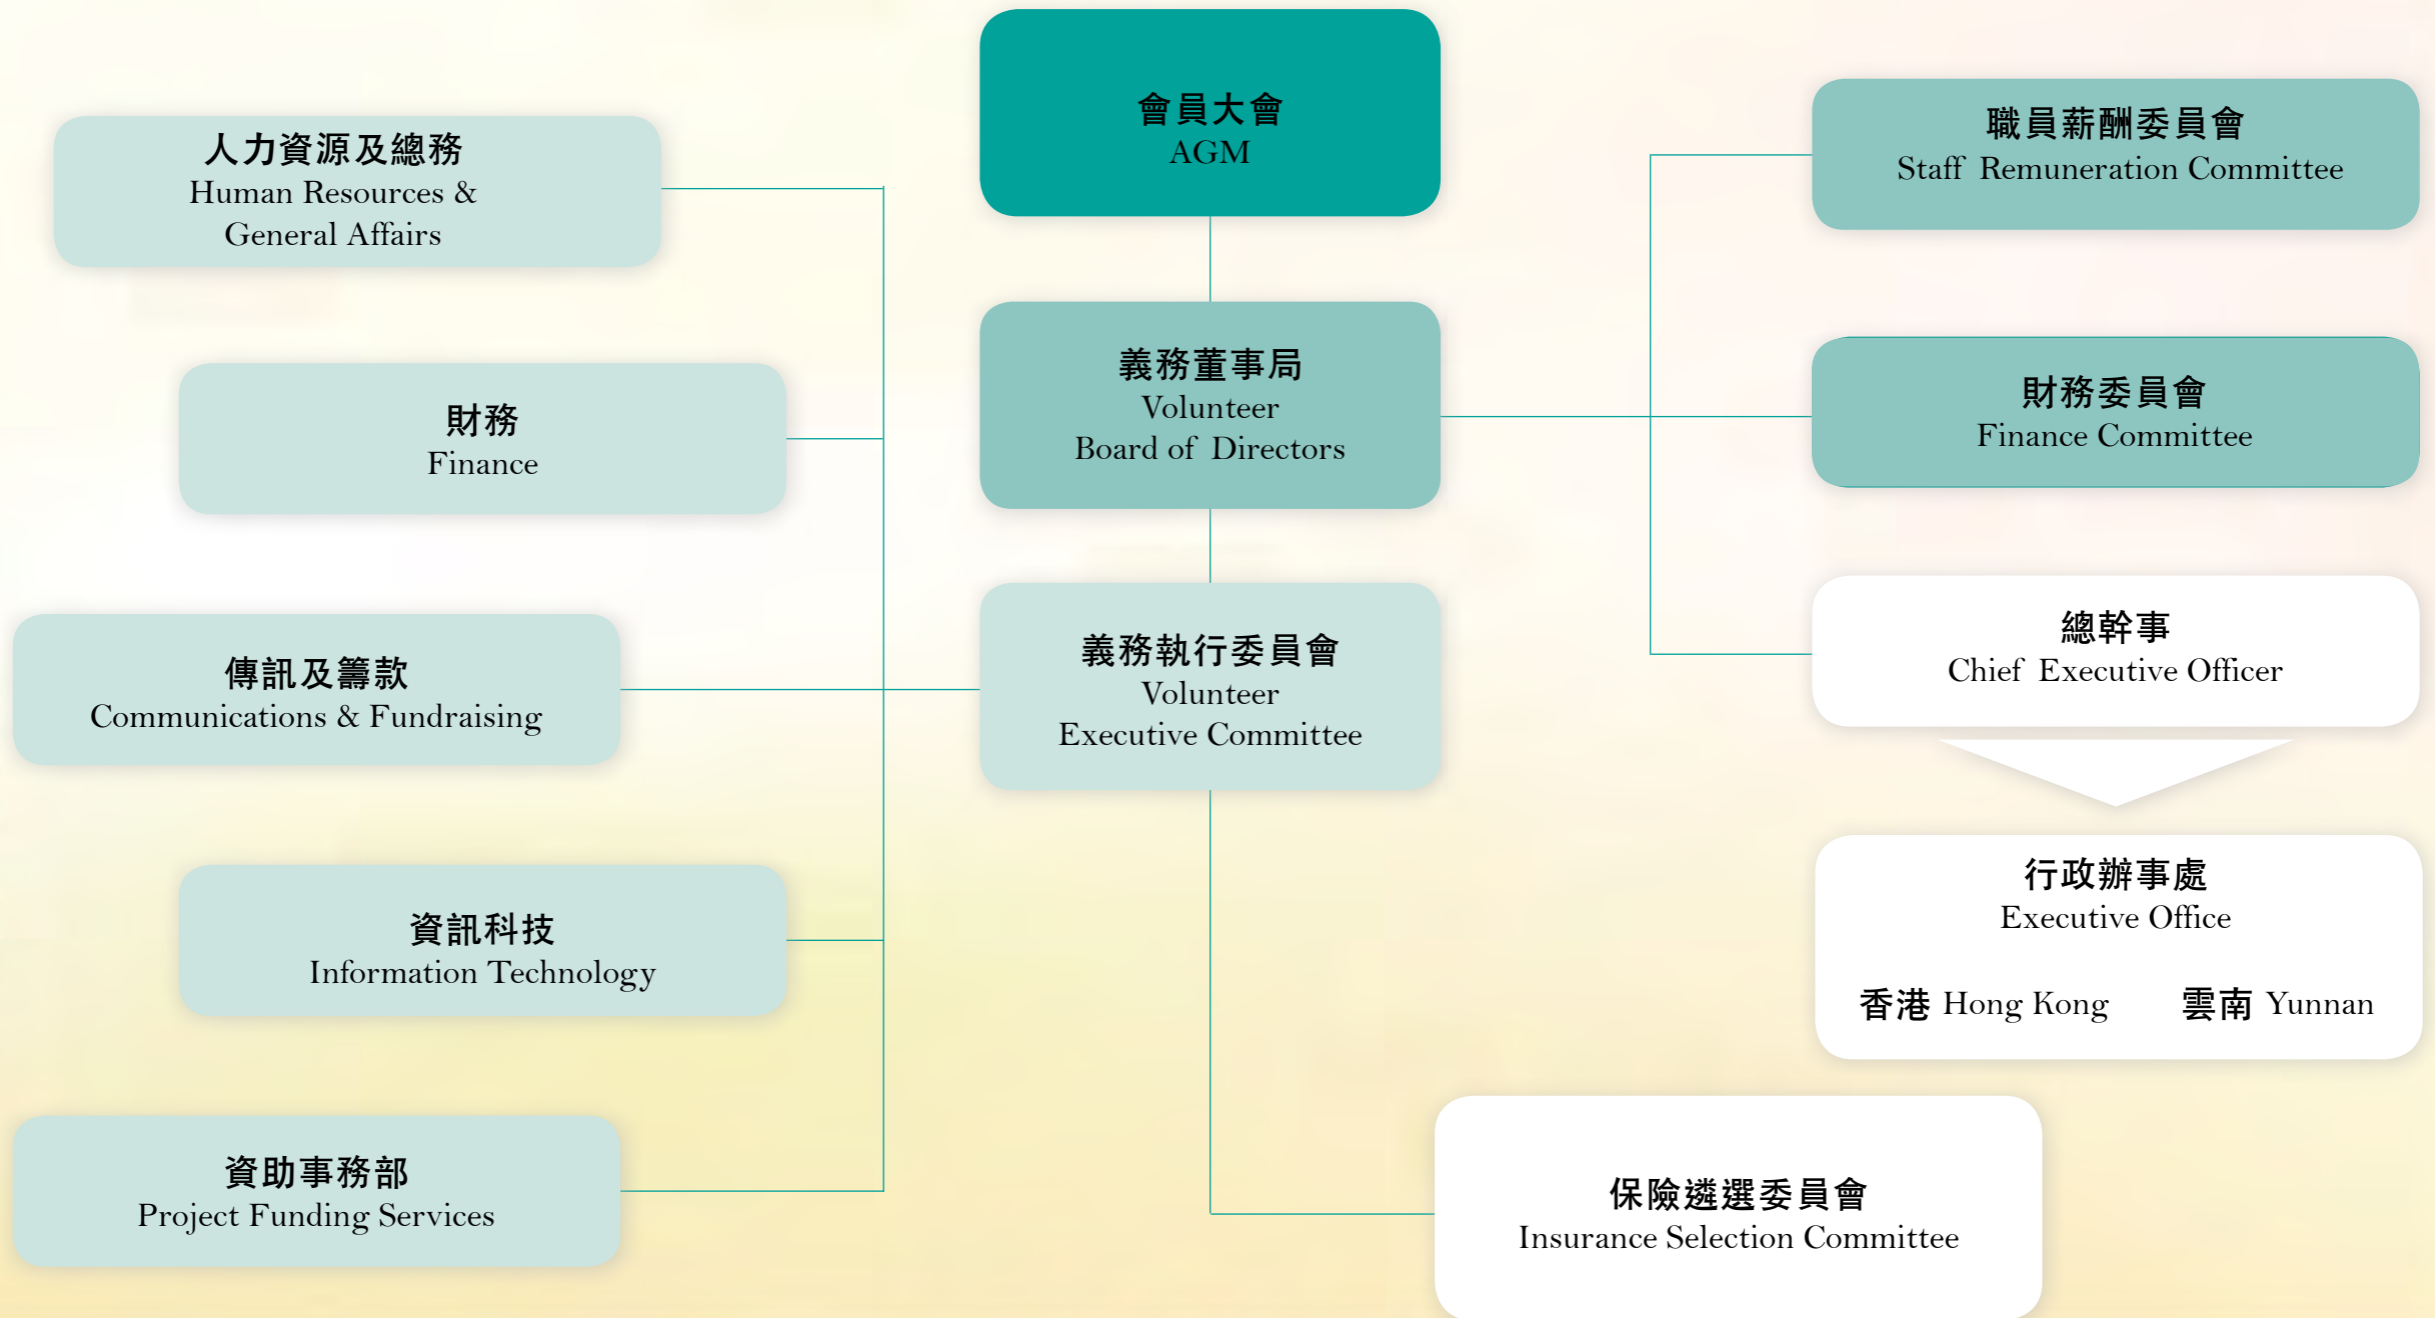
會員大會
AGM

人力資源及總務
Human Resources & General Affairs

職員薪酬委員會
Staff Remuneration Committee

義務董事局
Volunteer Board of Directors

財務
Finance

財務委員會
Finance Committee

義務執行委員會
Volunteer Executive Committee

傳訊及籌款
Communications & Fundraising

總幹事
Chief Executive Officer

行政辦事處
Executive Office

香港 Hong Kong

雲南 Yunnan

資訊科技
Information Technology

資助事務部
Project Funding Services

保險遴選委員會
Insurance Selection Committee